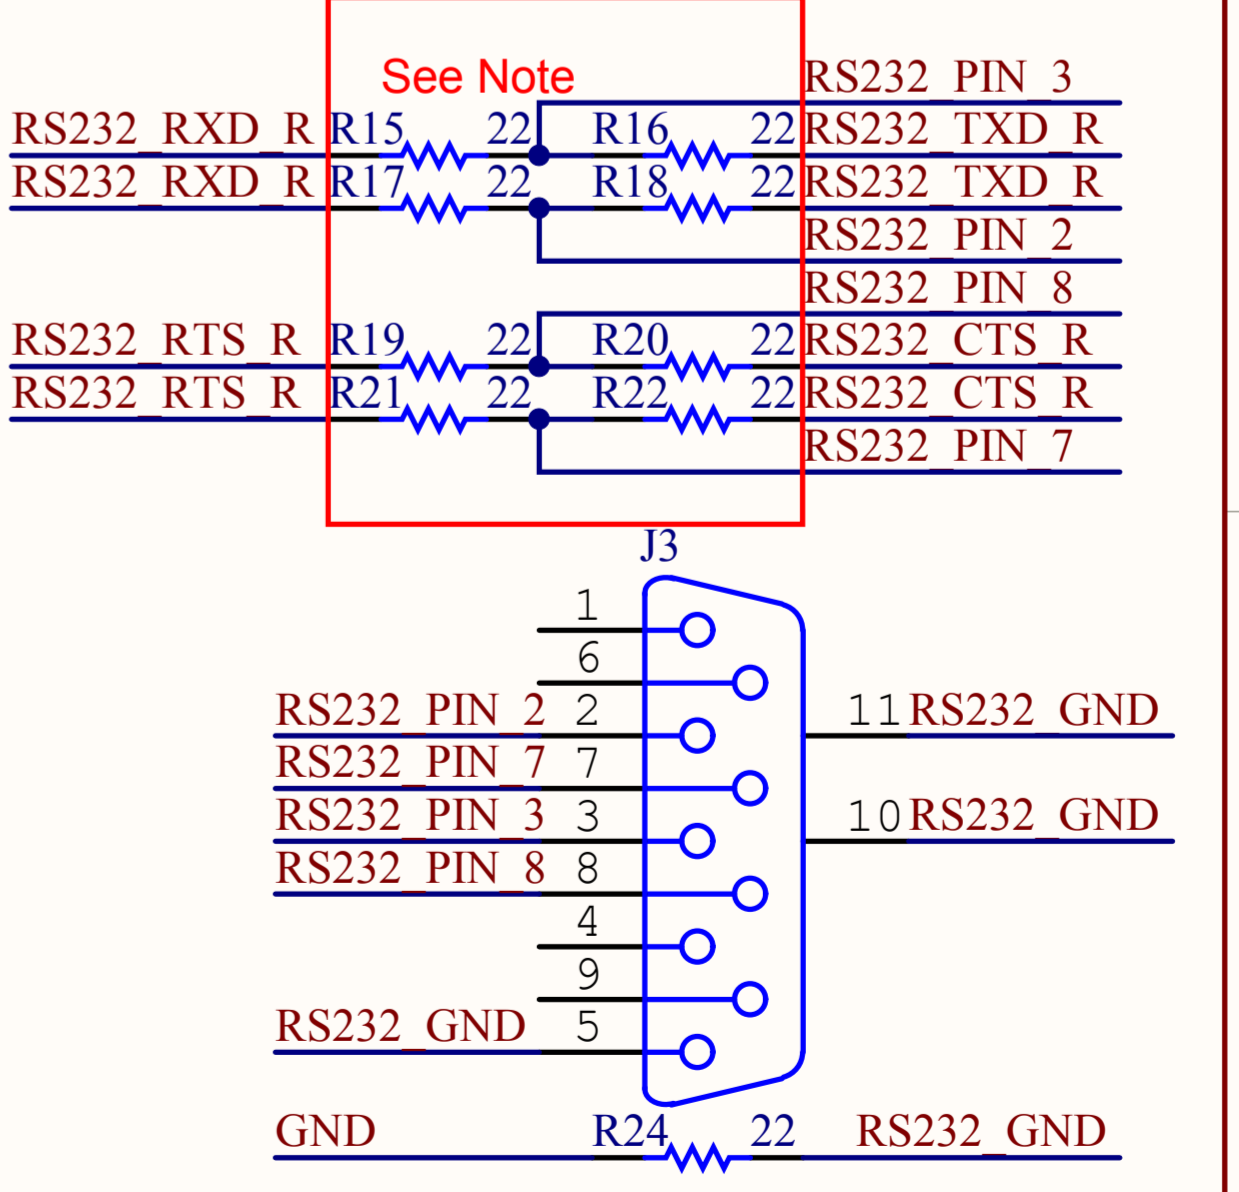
See Note

RS232_PIN_3

RS232_RXD_R R15 22 R16 22 RS232_TXD_R

RS232_RXD_R R17 22 R18 22 RS232_TXD_R

RS232_PIN_2

RS232_PIN_8

RS232_RTS_R R19 22 R20 22 RS232_CTS_R

RS232_RTS_R R21 22 R22 22 RS232_CTS_R

RS232_PIN_7

J3

1

6

RS232_PIN_2 2

11 RS232_GND

RS232_PIN_7 7

RS232_PIN_3 3

10 RS232_GND

RS232_PIN_8 8

4

9

RS232_GND 5

GND R24 22 RS232_GND